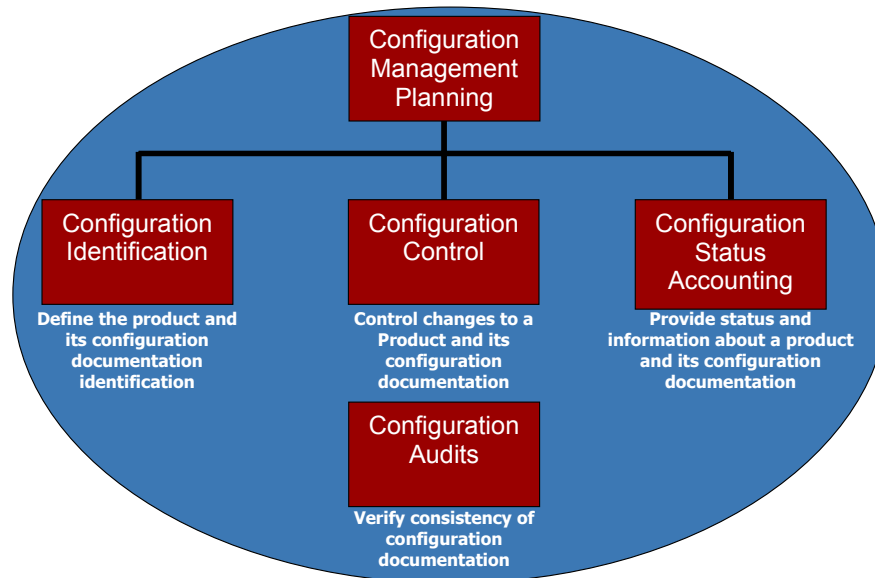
Configuration Management Planning

Configuration Identification

Define the product and its configuration documentation identification

Configuration Control

Control changes to a Product and its configuration documentation

Configuration Status Accounting

Provide status and information about a product and its configuration documentation

Configuration Audits

Verify consistency of configuration documentation